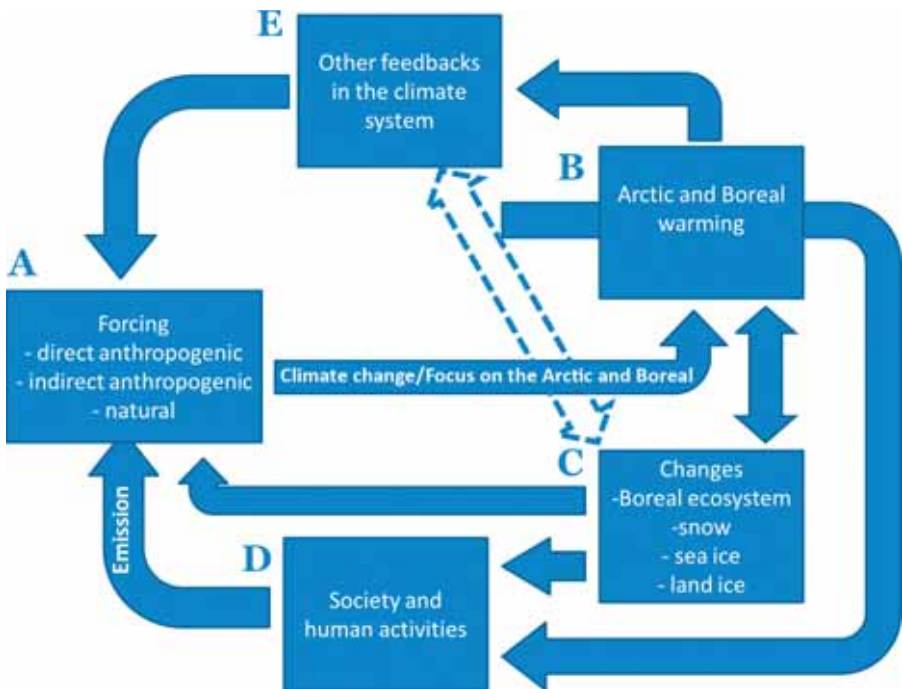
E

Other feedbacks in the climate system

B

Arctic and Boreal warming

A

Forcing
- direct anthropogenic
- indirect anthropogenic
- natural

Climate change/Focus on the Arctic and Boreal

C

Changes
-Boreal ecosystem
-snow
- sea ice
- land ice

Emission

D

Society and human activities